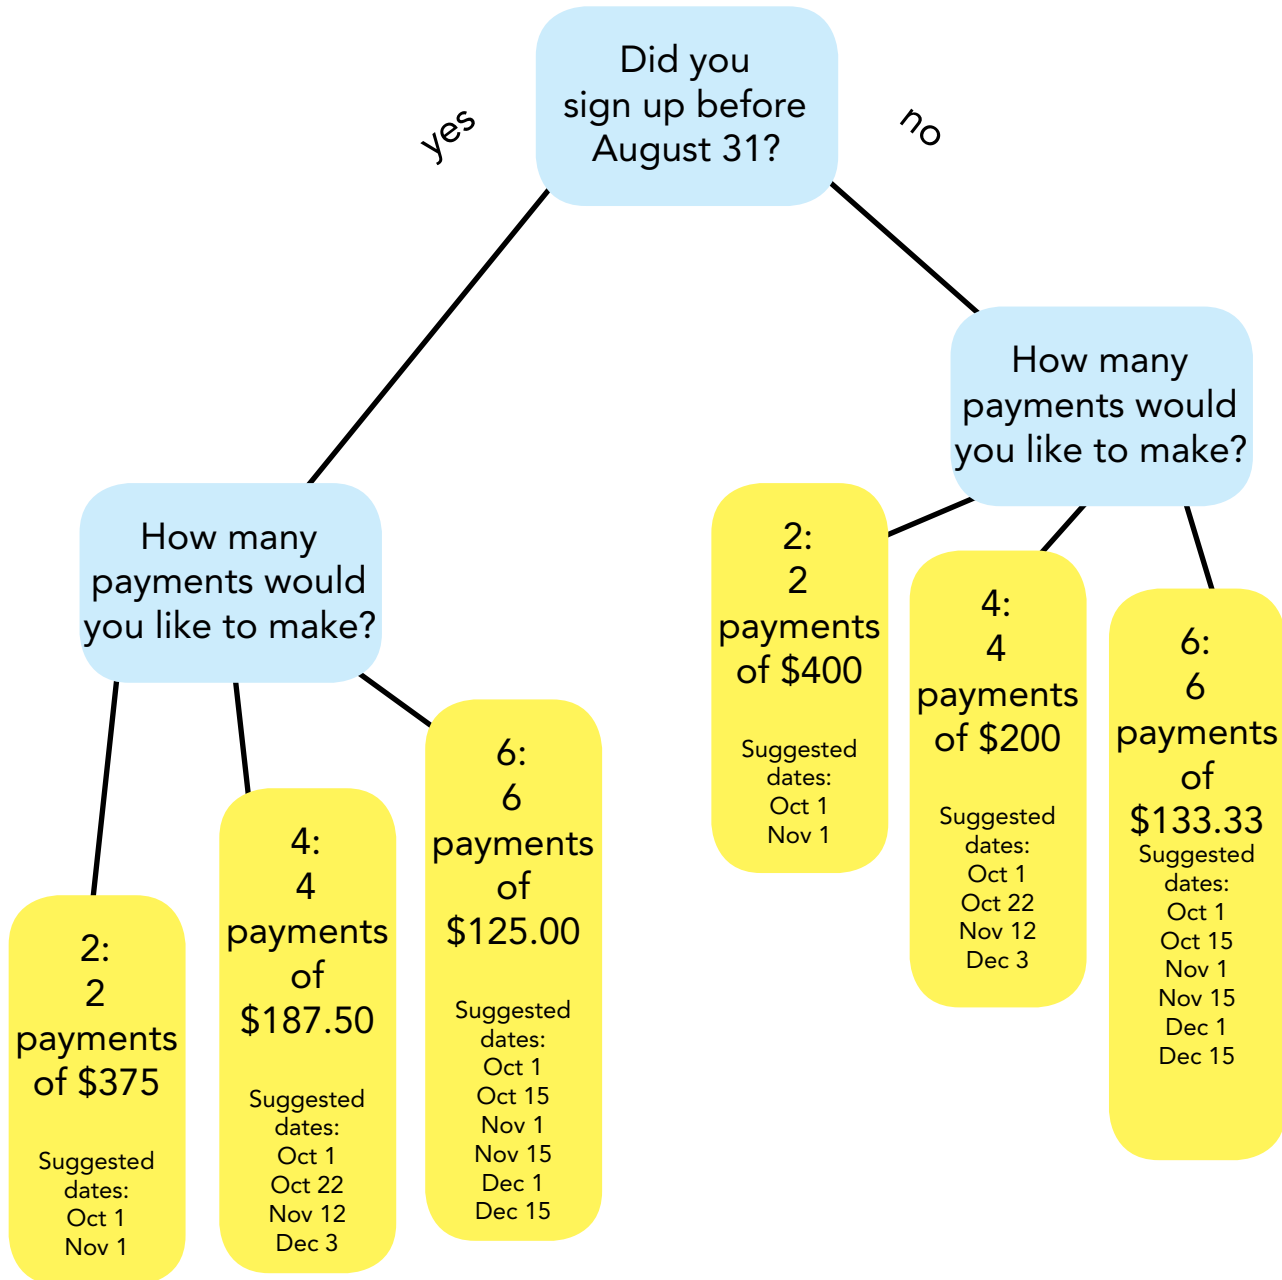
Did you sign up before August 31?

yes

no

How many payments would you like to make?

How many payments would you like to make?

2:
2
payments of $400

Suggested dates:
Oct 1
Nov 1

4:
4
payments of $200

Suggested dates:
Oct 1
Oct 22
Nov 12
Dec 3

6:
6
payments of $133.33

Suggested dates:
Oct 1
Oct 15
Nov 1
Nov 15
Dec 1
Dec 15

2:
2
payments of $375

Suggested dates:
Oct 1
Nov 1

4:
4
payments of $187.50

Suggested dates:
Oct 1
Oct 22
Nov 12
Dec 3

6:
6
payments of $125.00

Suggested dates:
Oct 1
Oct 15
Nov 1
Nov 15
Dec 1
Dec 15